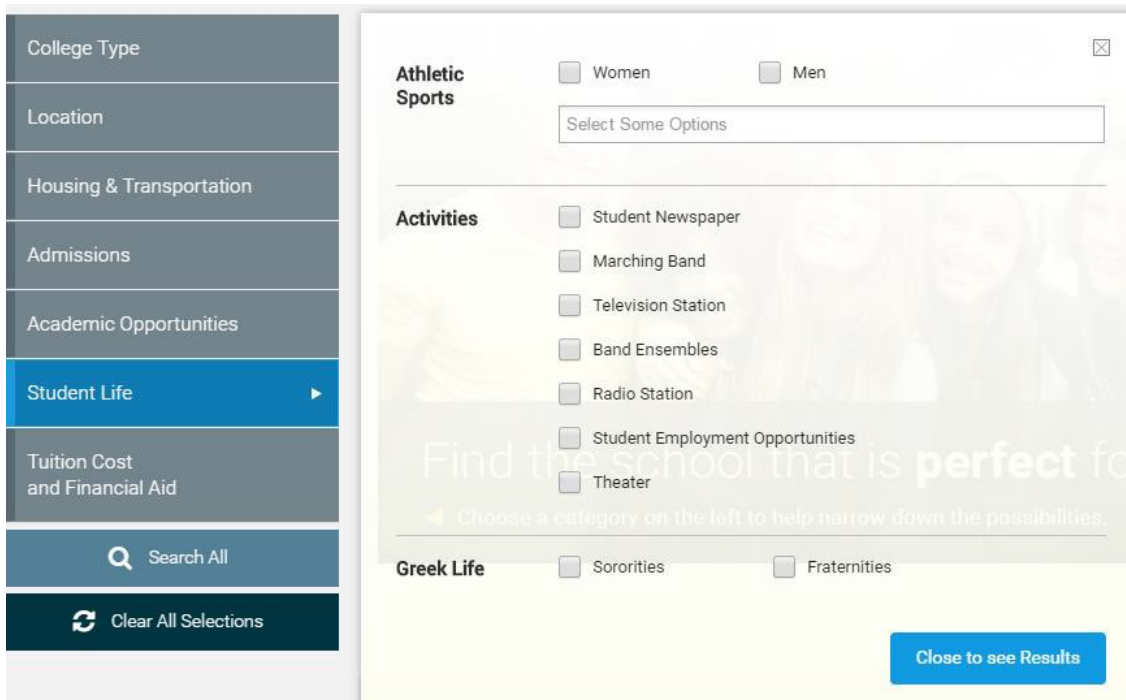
College Type

Location

Housing & Transportation

Admissions

Academic Opportunities

Student Life

Tuition Cost and Financial Aid

Search All

Clear All Selections

Athletic Sports

Women

Men

Select Some Options

Activities

Student Newspaper

Marching Band

Television Station

Band Ensembles

Radio Station

Student Employment Opportunities

Theater

Find the school that is **perfect** fo

Choose a category on the left to help narrow down the possibilities.

Greek Life

Sororities

Fraternities

Close to see Results